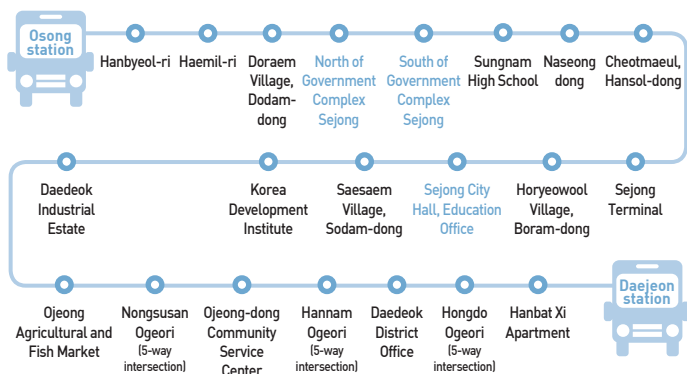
Osong station

Hanbyeol-ri

Haemil-ri

Doraem Village, Dodam-dong

North of Government Complex Sejong

South of Government Complex Sejong

Sungnam High School

Naseong dong

Cheotmaeul, Hansol-dong

Daedeok Industrial Estate

Korea Development Institute

Saesaem Village, Sodam-dong

Sejong City Hall, Education Office

Horyeowool Village, Boram-dong

Sejong Terminal

Ojeong Agricultural and Fish Market

Nongsusan Ogeori (5-way intersection)

Ojeong-dong Community Service Center

Hannam Ogeori (5-way intersection)

Daedeok District Office

Hongdo Ogeori (5-way intersection)

Hanbat Xi Apartment

Daejeon station